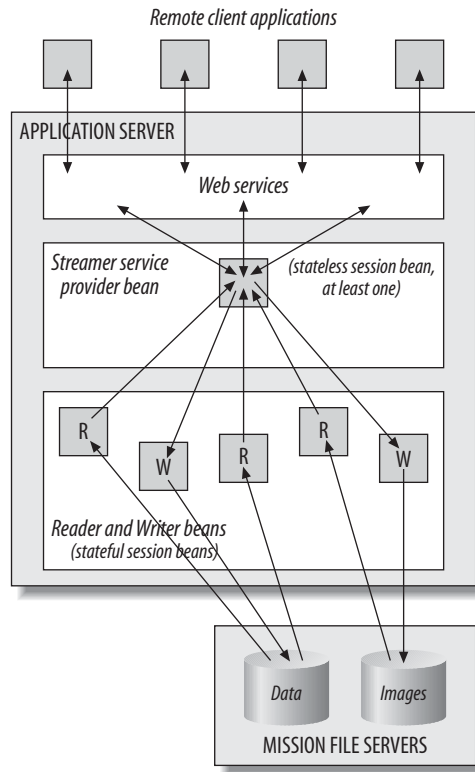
Remote client applications

APPLICATION SERVER

Web services

Streamer service provider bean

(stateless session bean, at least one)

R

W

R

R

W

Reader and Writer beans (stateful session beans)

Data

Images

MISSION FILE SERVERS